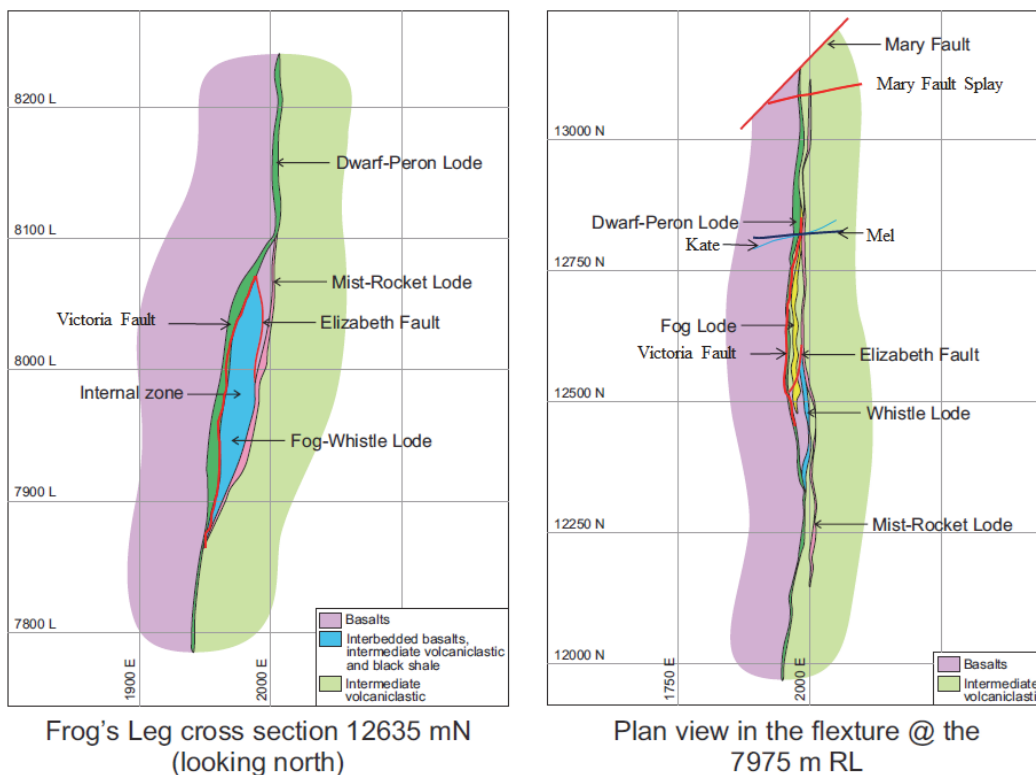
8200 L

8100 L

8000 L

7900 L

7800 L

1900 E

2000 E

Dwarf-Peron Lode

Mist-Rocket Lode

Victoria Fault

Elizabeth Fault

Internal zone

Fog-Whistle Lode

Basalts

Interbedded basalts, intermediate volcaniclastic and black shale

Intermediate volcaniclastic

Frog's Leg cross section 12635 mN (looking north)

13000 N

12750 N

12500 N

12250 N

12000 N

1750 E

2000 E

Mary Fault

Mary Fault Splay

Dwarf-Peron Lode

Kate

Mel

Fog Lode

Victoria Fault

Elizabeth Fault

Whistle Lode

Mist-Rocket Lode

Basalts

Intermediate volcaniclastic

Plan view in the flexture @ the 7975 m RL